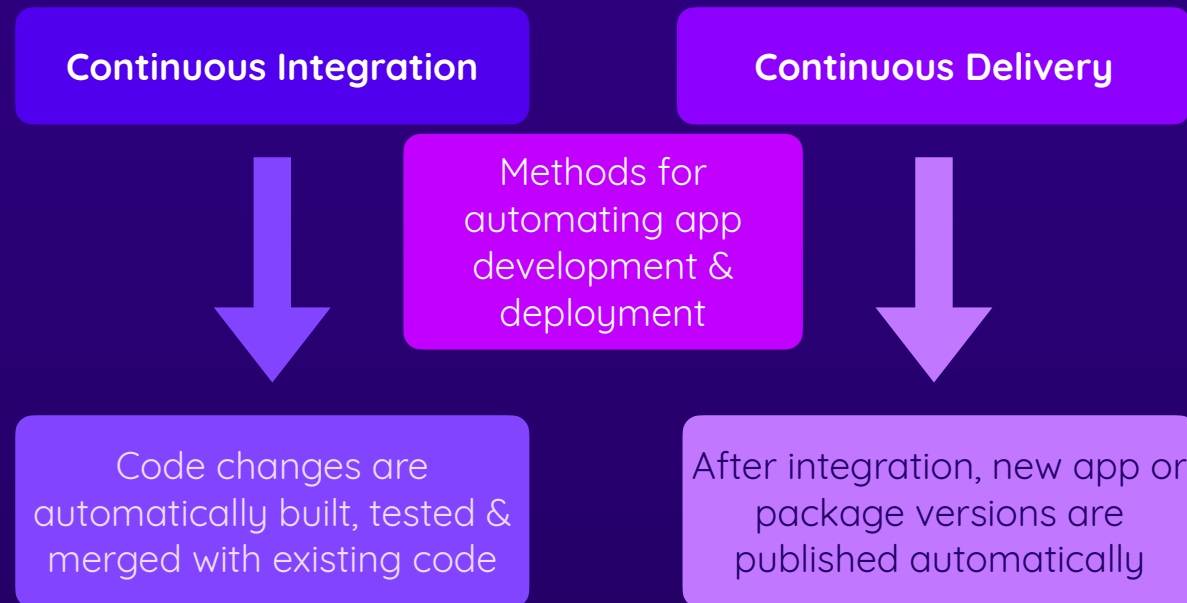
Continuous Integration

Continuous Delivery

Methods for automating app development & deployment

Code changes are automatically built, tested & merged with existing code

After integration, new app or package versions are published automatically